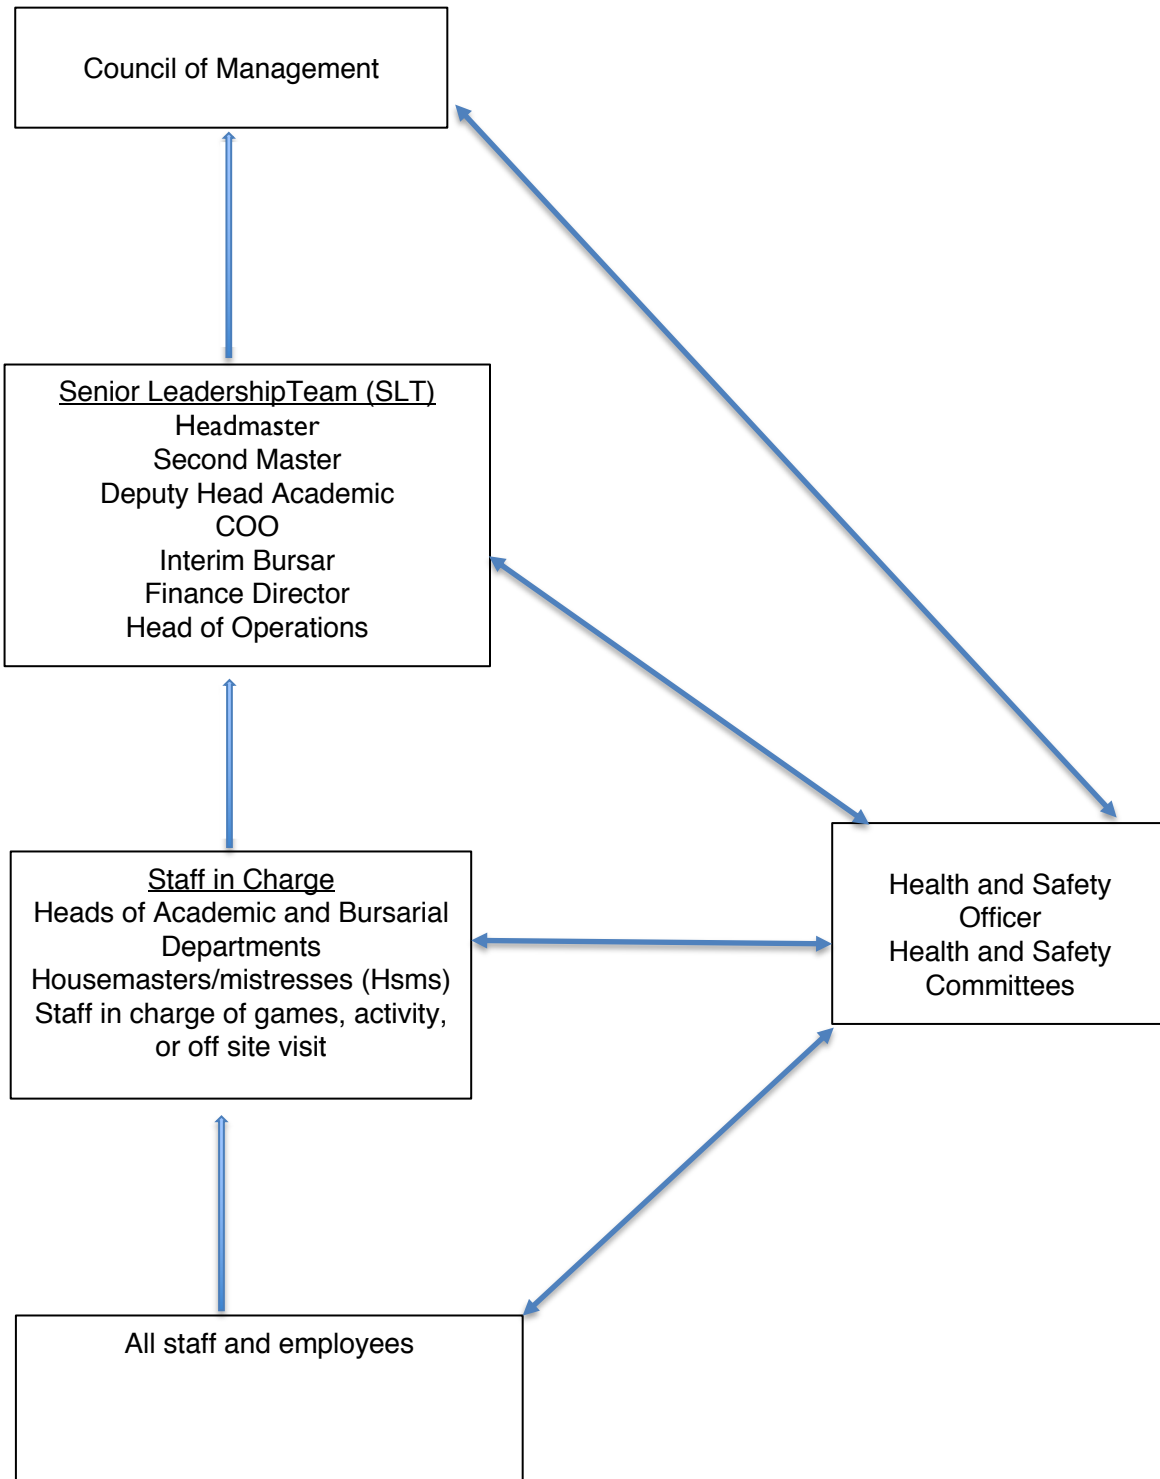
Council of Management

Senior LeadershipTeam (SLT)
Headmaster
Second Master
Deputy Head Academic
COO
Interim Bursar
Finance Director
Head of Operations

Staff in Charge
Heads of Academic and Bursarial Departments
Housemasters/mistresses (Hsms)
Staff in charge of games, activity, or off site visit

Health and Safety Officer
Health and Safety Committees

All staff and employees